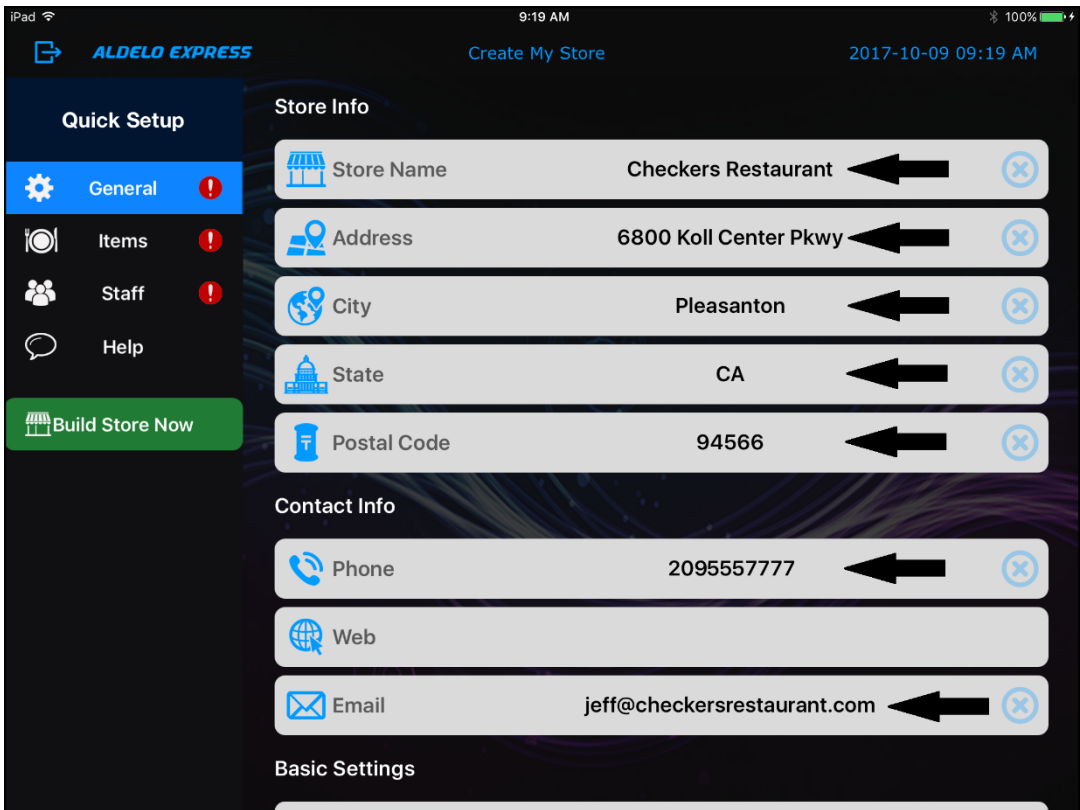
iPad 9:19 AM 100%

ALDELO EXPRESS Create My Store 2017-10-09 09:19 AM

Quick Setup

General

Items

Staff

Help

Build Store Now

Store Info

Store Name Checkers Restaurant

Address 6800 Koll Center Pkwy

City Pleasanton

State CA

Postal Code 94566

Contact Info

Phone 2095557777

Web

Email jeff@checkersrestaurant.com

Basic Settings